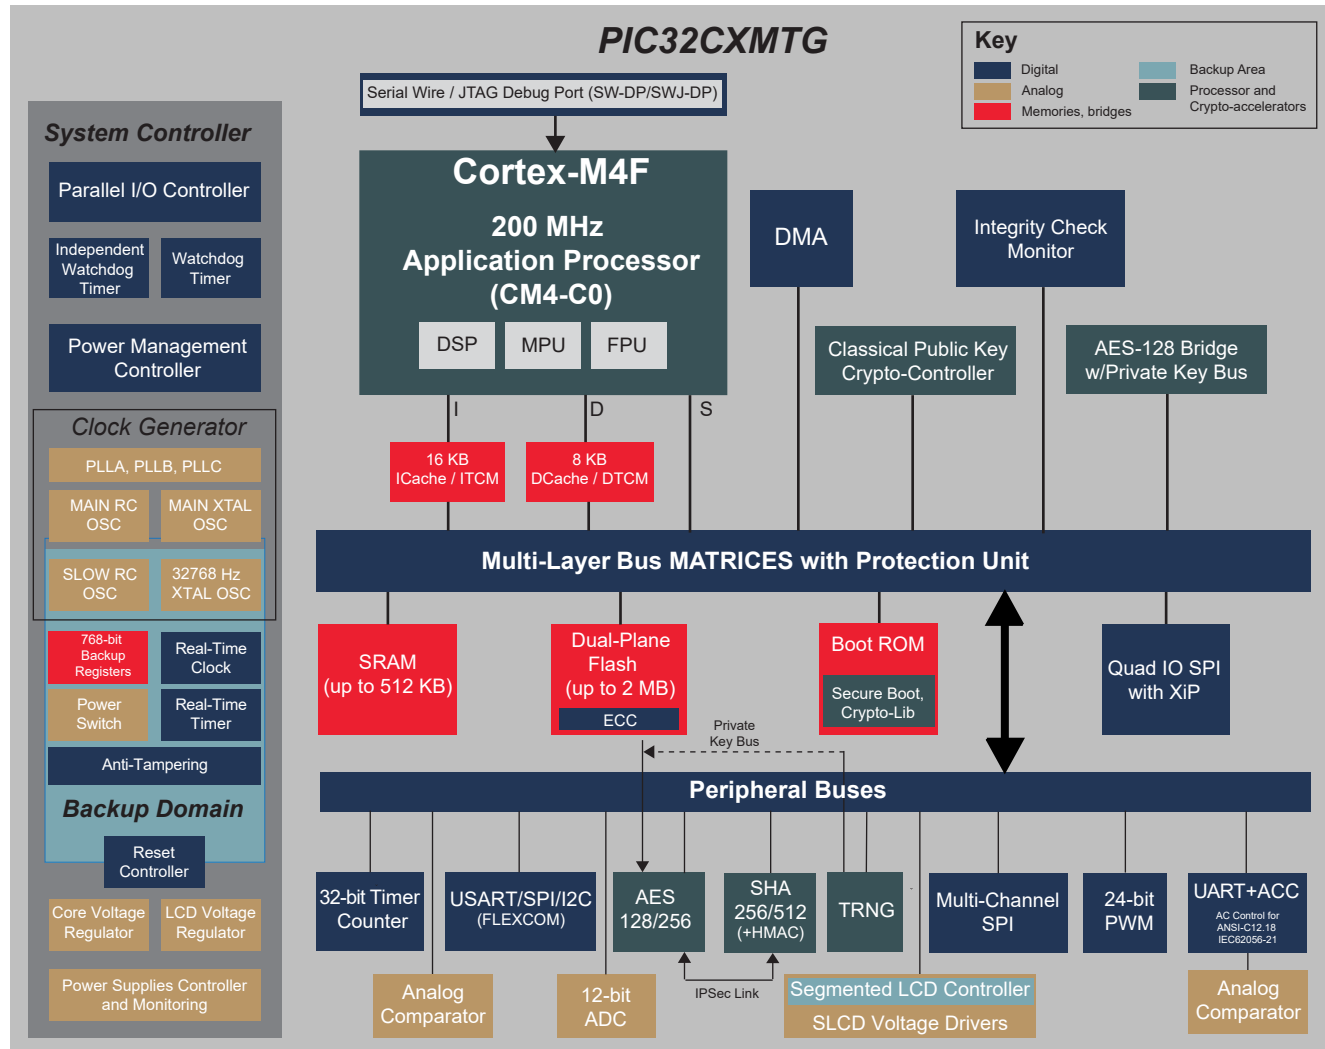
PIC32CXMTG

Key
Digital
Analog
Memories, bridges
Backup Area
Processor and Crypto-accelerators

System Controller
Parallel I/O Controller
Independent Watchdog Timer
Watchdog Timer
Power Management Controller
Clock Generator
PLLA, PLLB, PLLC
MAIN RC OSC
MAIN XTAL OSC
SLOW RC OSC
32768 Hz XTAL OSC
768-bit Backup Registers
Real-Time Clock
Power Switch
Real-Time Timer
Anti-Tampering
Backup Domain
Reset Controller
Core Voltage Regulator
LCD Voltage Regulator
Power Supplies Controller and Monitoring

Serial Wire / JTAG Debug Port (SW-DP/SWJ-DP)
Cortex-M4F
200 MHz
Application Processor
(CM4-C0)
DSP
MPU
FPU
I
D
S
16 KB
ICache / ITCM
8 KB
DCache / DTCM
DMA
Integrity Check Monitor
Classical Public Key Crypto-Controller
AES-128 Bridge w/Private Key Bus
Multi-Layer Bus MATRICES with Protection Unit
SRAM
(up to 512 KB)
Dual-Plane Flash
(up to 2 MB)
ECC
Boot ROM
Secure Boot, Crypto-Lib
Quad IO SPI with XiP
Private Key Bus
Peripheral Buses
32-bit Timer Counter
USART/SPI/I2C
(FLEXCOM)
AES 128/256
SHA 256/512 (+HMAC)
TRNG
Multi-Channel SPI
24-bit PWM
UART+ACC
AC Control for ANSI-C12.18 IEC62056-21
Analog Comparator
12-bit ADC
IPSec Link
Segmented LCD Controller
SLCD Voltage Drivers
Analog Comparator